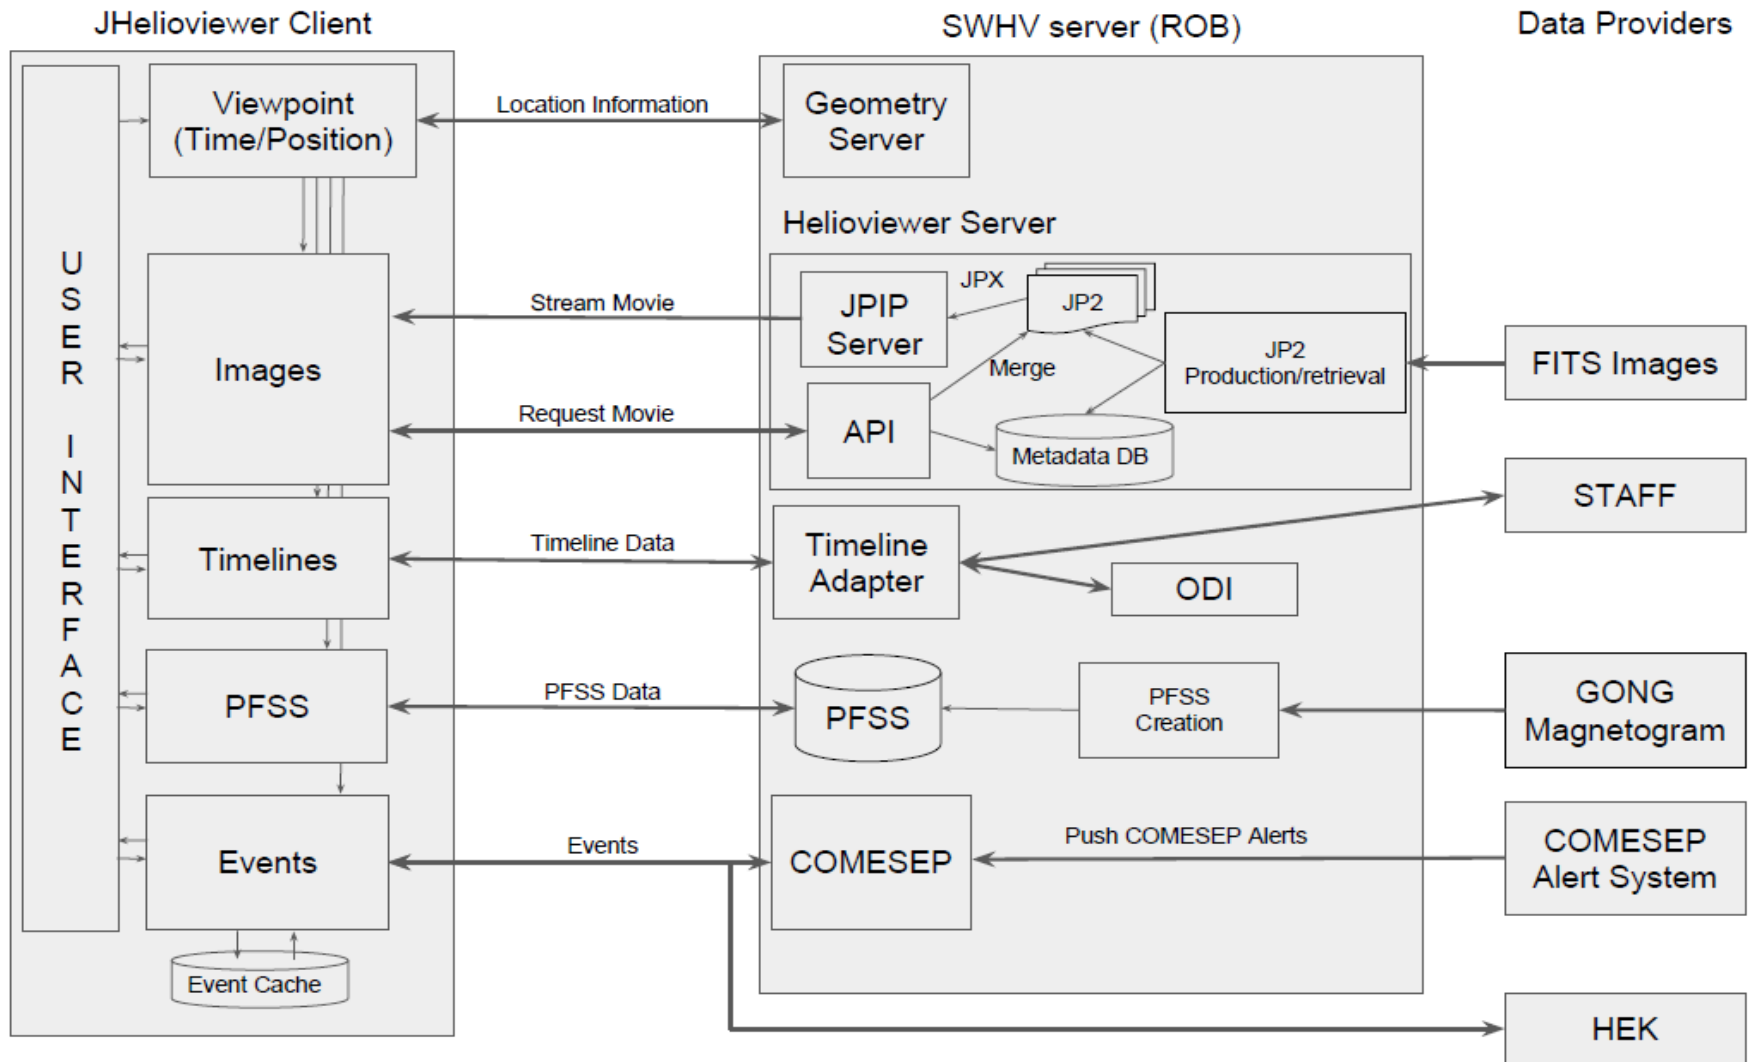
JHelioviewer Client

SWHV server (ROB)

Data Providers

USER INTERFACE

Viewpoint (Time/Position)

Location Information

Geometry Server

Helioviewer Server

Images

Stream Movie

JPIP Server

JPX

JP2

Merge

JP2 Production/retrieval

FITS Images

Request Movie

API

Metadata DB

STAFF

Timelines

Timeline Data

Timeline Adapter

ODI

PFSS

PFSS Data

PFSS

PFSS Creation

GONG Magnetogram

Events

Events

COMESEP

Push COMESEP Alerts

COMESEP Alert System

Event Cache

HEK